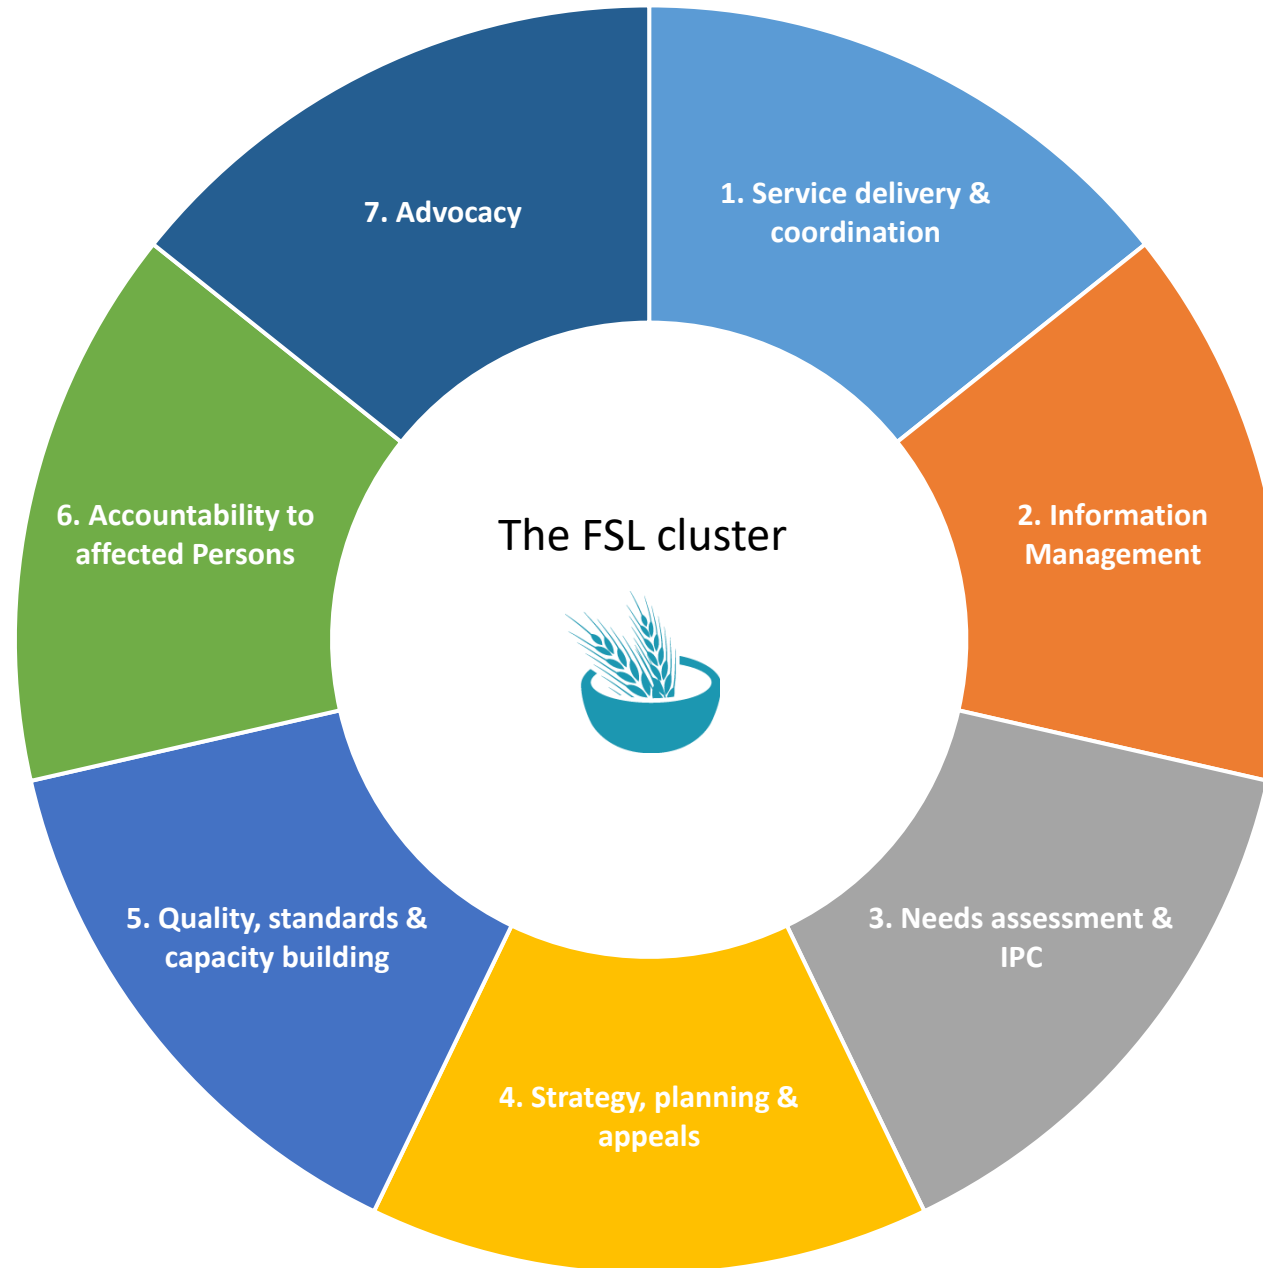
The FSL cluster

1. Service delivery & coordination

2. Information Management

3. Needs assessment & IPC

4. Strategy, planning & appeals

5. Quality, standards & capacity building

6. Accountability to affected Persons

7. Advocacy